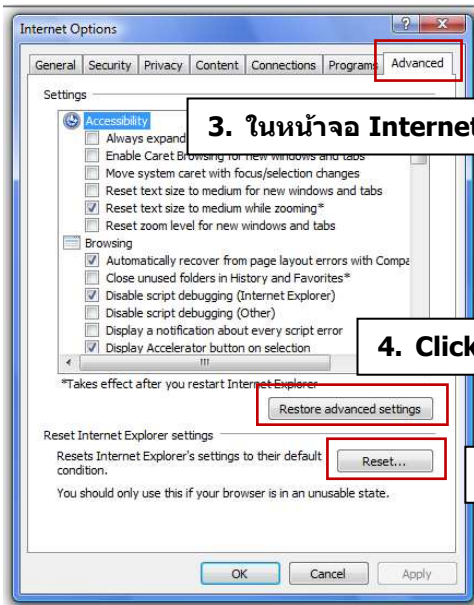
Internet Options

General | Security | Privacy | Content | Connections | Programs | Advanced

Settings

Accessibility
Always expand
Enable Caret Browsing for new windows and tabs
Move system caret with focus/selection changes
Reset text size to medium for new windows and tabs
Reset text size to medium while zooming*
Reset zoom level for new windows and tabs
Browsing
Automatically recover from page layout errors with Compa
Close unused folders in History and Favorites*
Disable script debugging (Internet Explorer)
Disable script debugging (Other)
Display a notification about every script error
Display Accelerator button on selection

3. ในหน้าจอ Internet

4. Click

*Takes effect after you restart Internet Explorer

Restore advanced settings

Reset Internet Explorer settings

Resets Internet Explorer's settings to their default condition.

Reset...

You should only use this if your browser is in an unusable state.

OK | Cancel | Apply